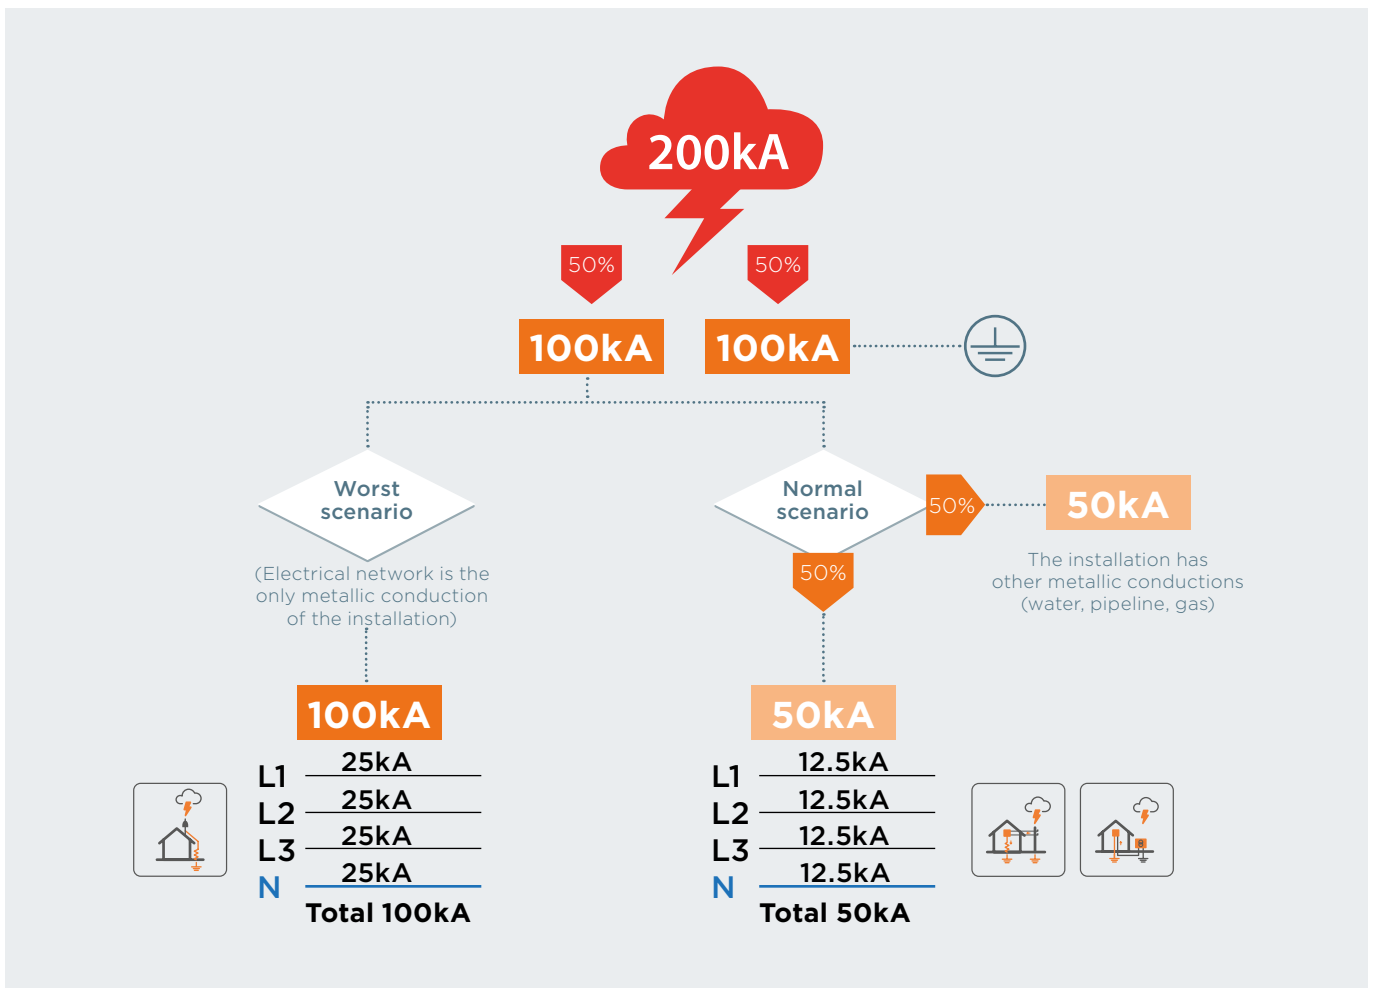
200kA

50%

50%

100kA

100kA

Worst scenario

(Electrical network is the only metallic conduction of the installation)

Normal scenario

50%

50kA

The installation has other metallic conductions (water, pipeline, gas)

50%

100kA

L1 25kA
L2 25kA
L3 25kA
N 25kA
Total 100kA

50kA

L1 12.5kA
L2 12.5kA
L3 12.5kA
N 12.5kA
Total 50kA